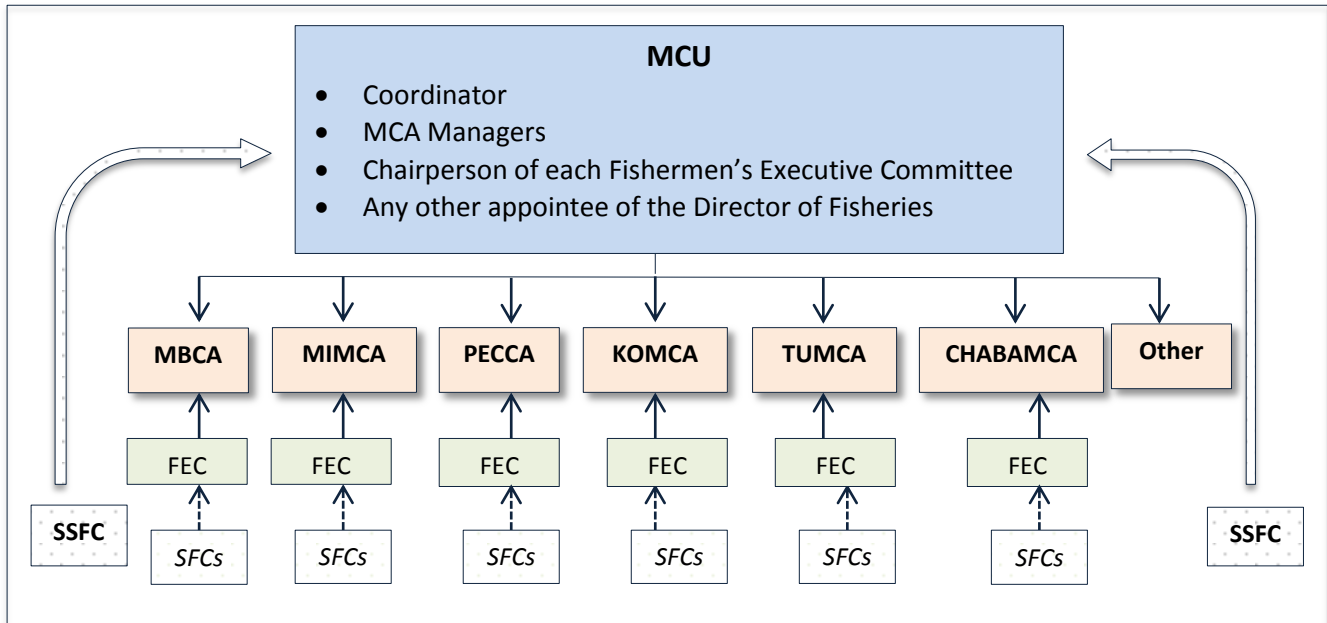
MCU

- Coordinator
- MCA Managers
- Chairperson of each Fishermen’s Executive Committee
- Any other appointee of the Director of Fisheries

MBCA
MIMCA
PECCA
KOMCA
TUMCA
CHABAMCA
Other

FEC
FEC
FEC
FEC
FEC
FEC

SSFC
SFCs
SFCs
SFCs
SFCs
SFCs
SFCs
SSFC